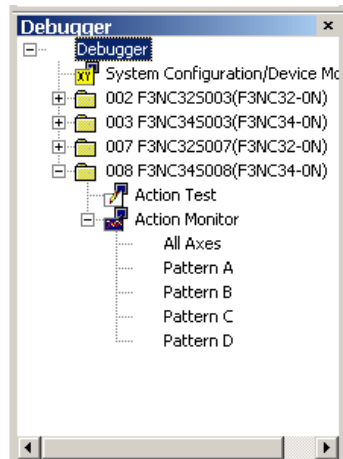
Debugger ×
Debugger
System Configuration/Device Mc
002 F3NC32S003(F3NC32-0N)
003 F3NC34S003(F3NC34-0N)
007 F3NC32S007(F3NC32-0N)
008 F3NC34S008(F3NC34-0N)
Action Test
Action Monitor
All Axes
Pattern A
Pattern B
Pattern C
Pattern D